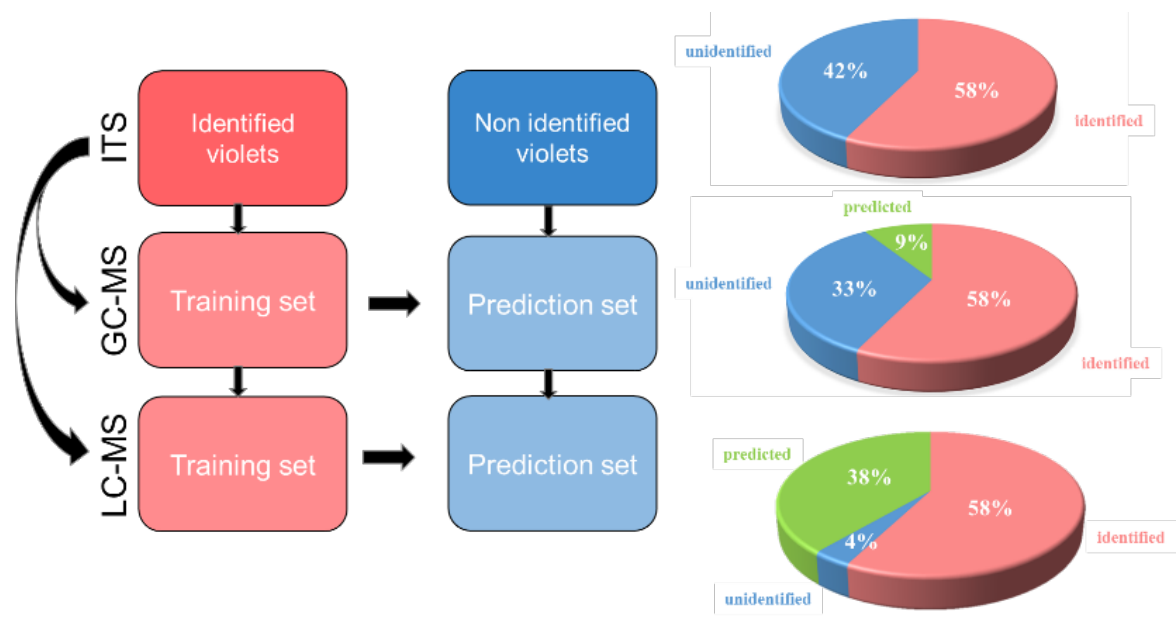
ITS

Identified violets

Non identified violets

GC-MS

Training set

Prediction set

LC-MS

Training set

Prediction set

unidentified
42%
58%
identified

predicted
9%
unidentified
33%
58%
identified

predicted
38%
58%
identified
4%
unidentified